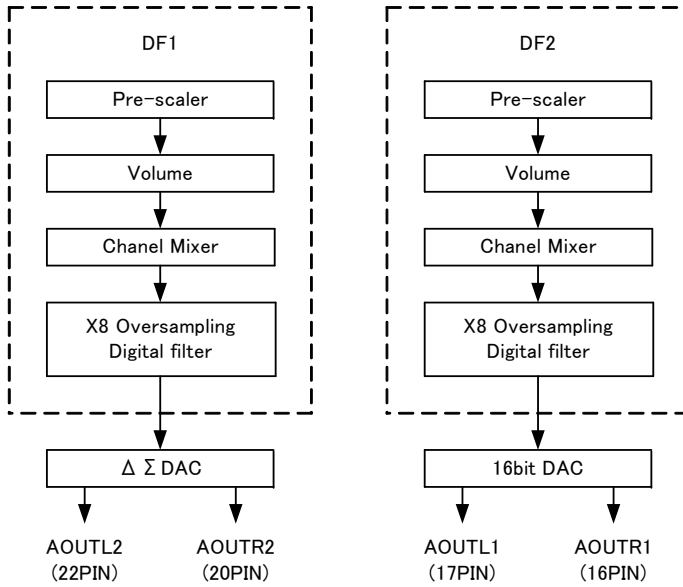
DF1

Pre-scaler

Volume

Chanel Mixer

X8 Oversampling Digital filter

Δ Σ DAC

AOUTL2 (22PIN)

AOUTR2 (20PIN)

DF2

Pre-scaler

Volume

Chanel Mixer

X8 Oversampling Digital filter

16bit DAC

AOUTL1 (17PIN)

AOUTR1 (16PIN)